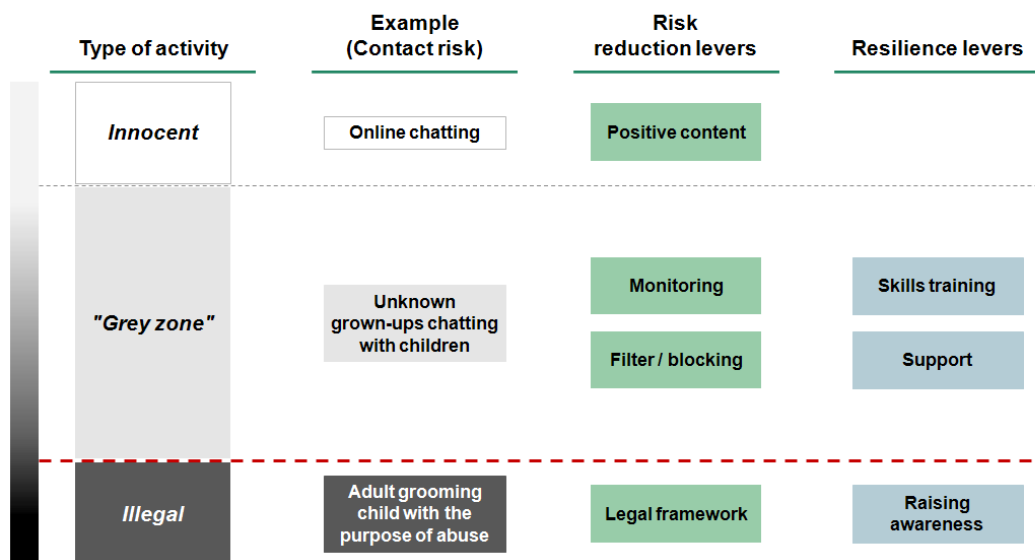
| Type of activity | Example (Contact risk) | Risk reduction levers | Resilience levers |
|---|---|---|---|
| *Innocent* | Online chatting | Positive content | |
| *"Grey zone"* | Unknown grown-ups chatting with children | Monitoring<br>Filter / blocking | Skills training<br>Support |
| *Illegal* | Adult grooming child with the purpose of abuse | Legal framework | Raising awareness |